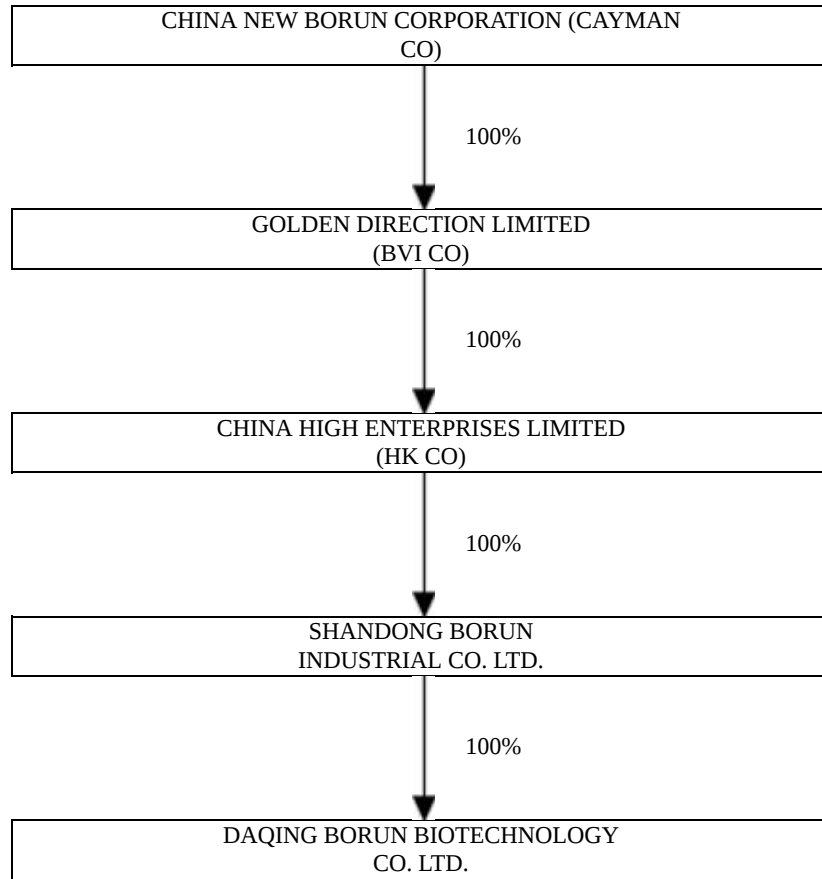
CHINA NEW BORUN CORPORATION (CAYMAN CO)

100%

GOLDEN DIRECTION LIMITED (BVI CO)

100%

CHINA HIGH ENTERPRISES LIMITED (HK CO)

100%

SHANDONG BORUN INDUSTRIAL CO. LTD.

100%

DAQING BORUN BIOTECHNOLOGY CO. LTD.